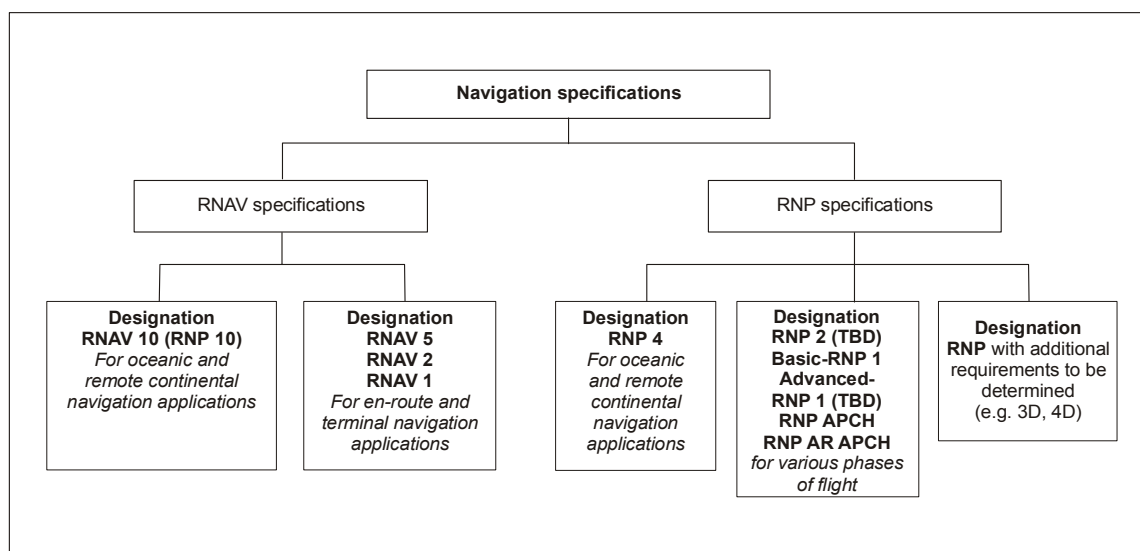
Navigation specifications

RNAV specifications

RNP specifications

Designation
RNAV 10 (RNP 10)
For oceanic and remote continental navigation applications

Designation
RNAV 5
RNAV 2
RNAV 1
For en-route and terminal navigation applications

Designation
RNP 4
For oceanic and remote continental navigation applications

Designation
RNP 2 (TBD)
Basic-RNP 1
Advanced-RNP 1 (TBD)
RNP APCH
RNP AR APCH
for various phases of flight

Designation
RNP with additional requirements to be determined (e.g. 3D, 4D)